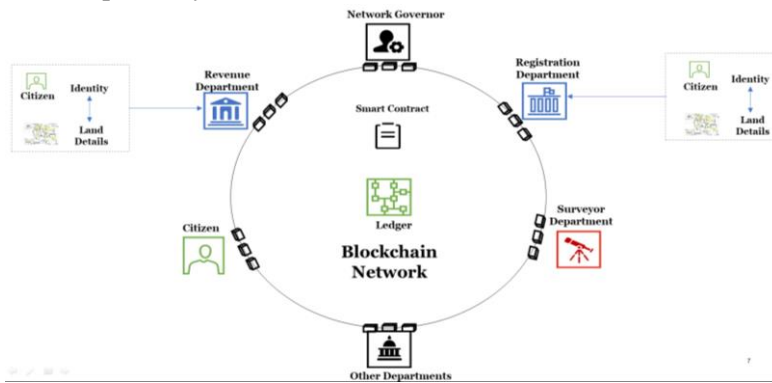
Network Governor

Revenue Department

Registration Department

Citizen

Identity

Land Details

Citizen

Identity

Land Details

Smart Contract

Ledger

Blockchain Network

Citizen

Surveyor Department

Other Departments

7